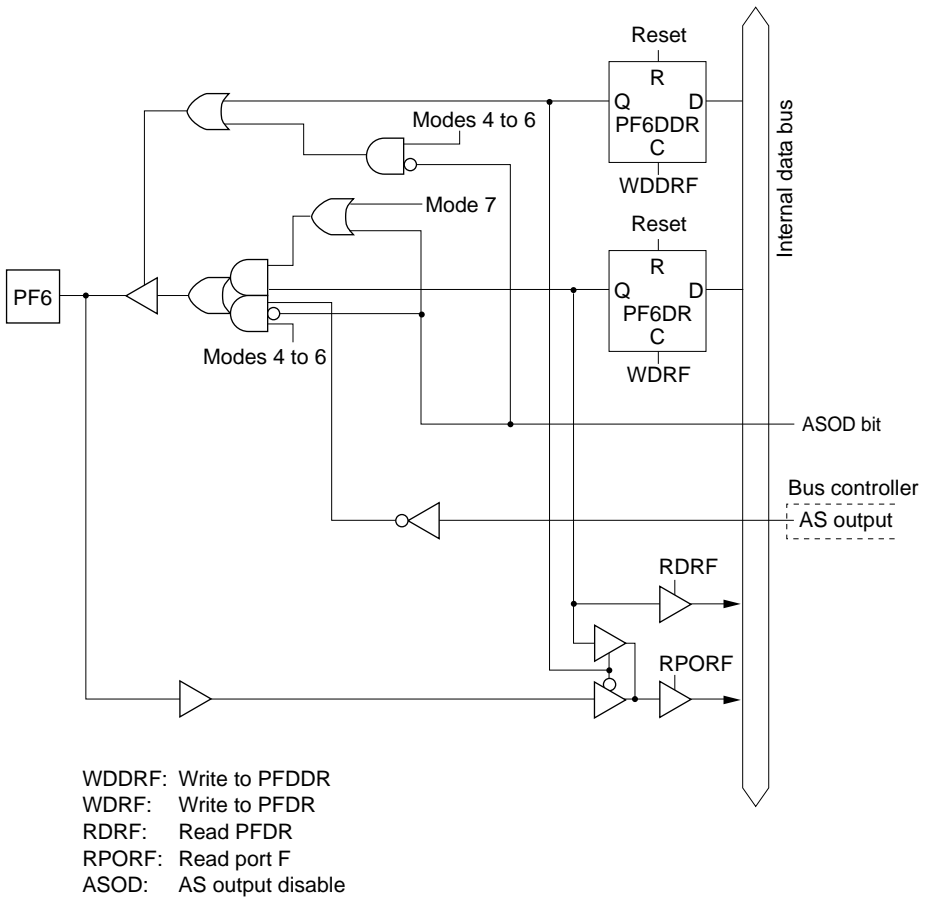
Reset
R
Q
D
PF6DDR
C
WDDRF

Modes 4 to 6

Mode 7

Reset
R
Q
D
PF6DR
C
WDRF

Internal data bus

PF6

Modes 4 to 6

ASOD bit

Bus controller
AS output

RDRF

RPORF

WDDRF: Write to PFDDR
WDRF: Write to PFDR
RDRF: Read PFDR
RPORF: Read port F
ASOD: AS output disable